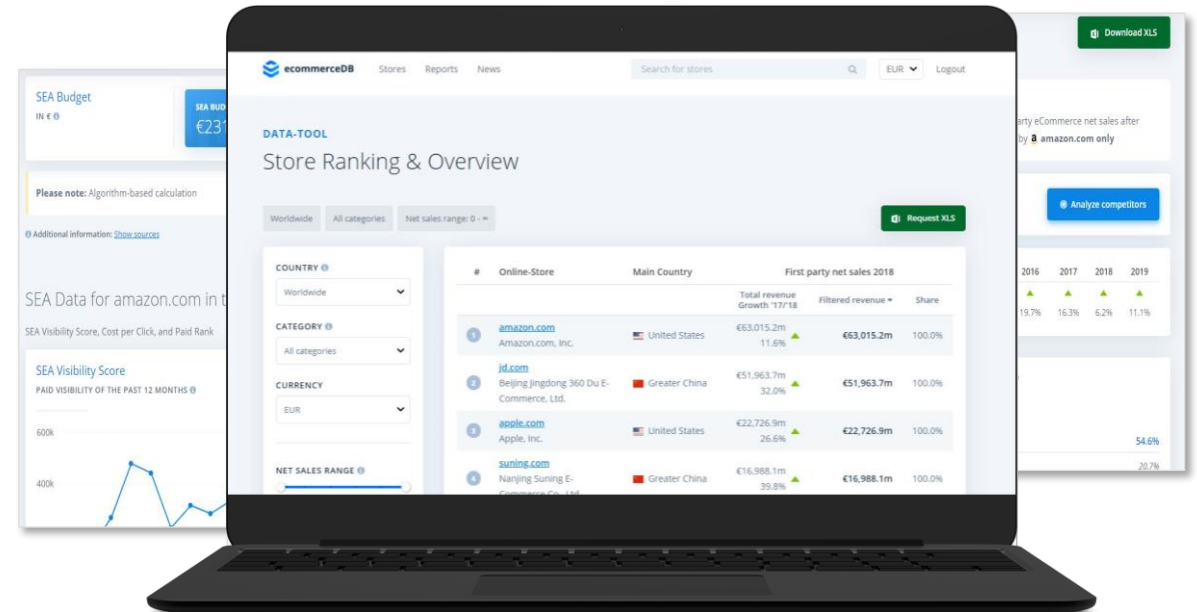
SEA Budget
IN € ⓘ

SEA BUD
€231

Please note: Algorithm-based calculation

ⓘ Additional information: Show sources

SEA Data for amazon.com in t

SEA Visibility Score, Cost per Click, and Paid Rank

SEA Visibility Score
PAID VISIBILITY OF THE PAST 12 MONTHS ⓘ

600k
400k

ecommerceDB Stores Reports News Search for stores EUR Logout

DATA-TOOL
Store Ranking & Overview

Worldwide All categories Net sales range: 0 -

Request XLS

COUNTRY ⓘ
Worldwide

CATEGORY ⓘ
All categories

CURRENCY
EUR

NET SALES RANGE ⓘ

| # | Online-Store | Main Country | Total revenue Growth '17/'18 | Filtered revenue | Share |
|---|---|---|---|---|---|
| 1 | amazon.com Amazon.com, Inc. | United States | €63,015.2m 11.6% | €63,015.2m | 100.0% |
| 2 | jd.com Beijing Jingdong 360 Du E-Commerce, Ltd. | Greater China | €51,963.7m 32.0% | €51,963.7m | 100.0% |
| 3 | apple.com Apple, Inc. | United States | €22,726.9m 26.6% | €22,726.9m | 100.0% |
| 4 | suning.com Nanjing Suning E-Commerce Co., Ltd. | Greater China | €16,988.1m 39.8% | €16,988.1m | 100.0% |

First party net sales 2018

Download XLS

arty eCommerce net sales after by amazon.com only

Analyze competitors

| 2016 | 2017 | 2018 | 2019 |
|---|---|---|---|
| 19.7% | 16.3% | 6.2% | 11.1% |

54.6%
20.7%